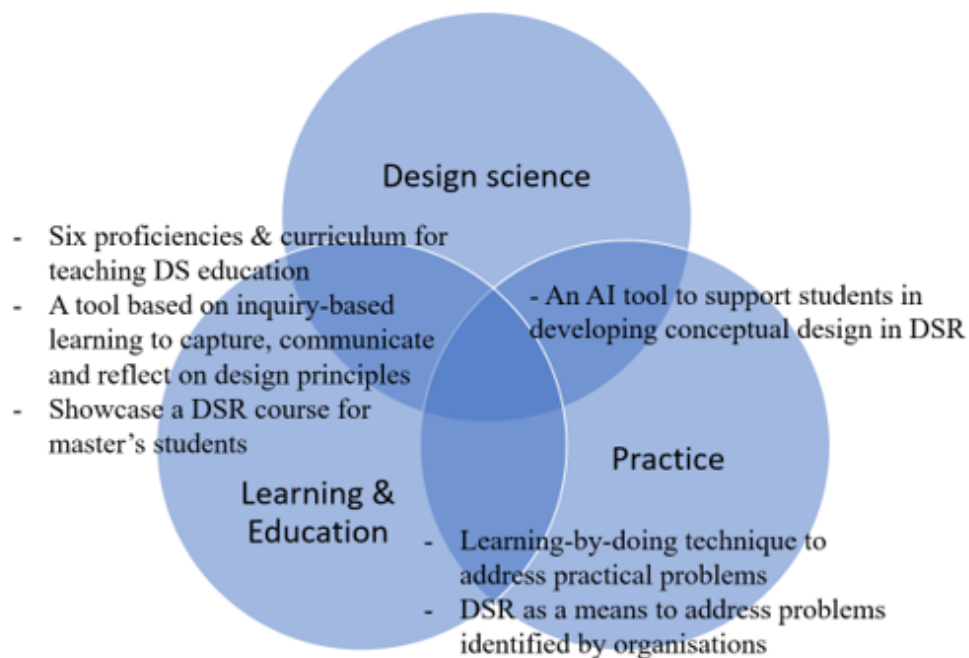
Design science

- Six proficiencies & curriculum for teaching DS education
- A tool based on inquiry-based learning to capture, communicate and reflect on design principles
- Showcase a DSR course for master's students

- An AI tool to support students in developing conceptual design in DSR

Practice

Learning & Education

- Learning-by-doing technique to address practical problems
- DSR as a means to address problems identified by organisations